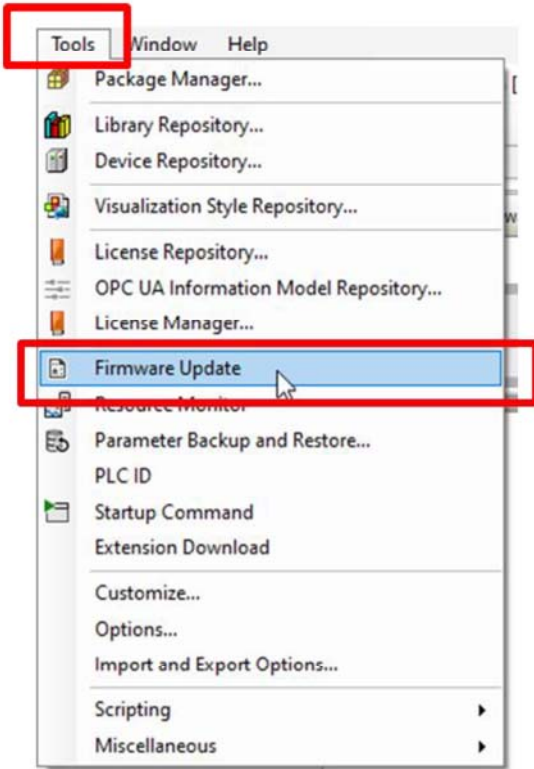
Tools Window Help

Package Manager...

Library Repository...

Device Repository...

Visualization Style Repository...

License Repository...

OPC UA Information Model Repository...

License Manager...

Firmware Update

Resource Monitor

Parameter Backup and Restore...

PLC ID

Startup Command

Extension Download

Customize...

Options...

Import and Export Options...

Scripting

Miscellaneous